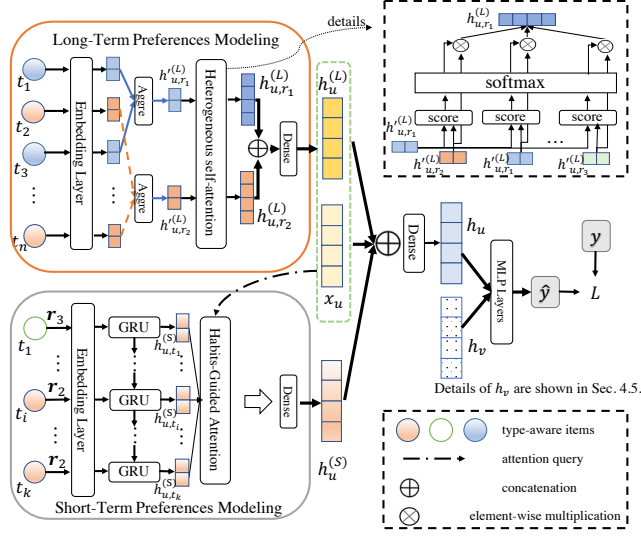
Long-Term Preferences Modeling

details

$t_1$

$t_2$

$t_3$

$\vdots$

$t_n$

Embedding Layer

Aggre

Aggre

$h'^{(L)}_{u,r_1}$

$h'^{(L)}_{u,r_2}$

Heterogeneous self-attention

$h^{(L)}_{u,r_1}$

$h^{(L)}_{u,r_2}$

Dense

$h_u^{(L)}$

$x_u$

$h^{(L)}_{u,r_1}$

softmax

score

score

score

$h'^{(L)}_{u,r_1}$

$h'^{(L)}_{u,r_2}$

$h'^{(L)}_{u,r_1}$

$h'^{(L)}_{u,r_3}$

...

Dense

$h_u$

$h_v$

MLP Layers

$\hat{y}$

$y$

$L$

Details of $h_v$ are shown in Sec. 4.5.

$r_3$

$t_1$

$r_2$

$t_i$

$r_2$

$t_k$

Embedding Layer

GRU

GRU

GRU

$h^{(S)}_{u,t_1}$

$h^{(S)}_{u,t_i}$

$h^{(S)}_{u,t_k}$

Habits-Guided Attention

Dense

$h_u^{(S)}$

Short-Term Preferences Modeling

type-aware items

attention query

concatenation

element-wise multiplication